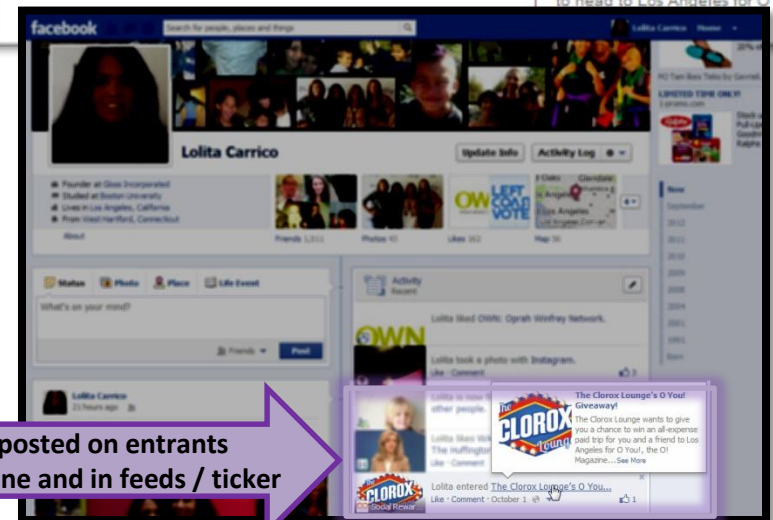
to head to Los Angeles for O

facebook Search for people, places and things Lolita Carrico Home

Lolita Carrico

Update Info Activity Log

Founder at Glow Incorporated
Studied at Boston University
Lives in Los Angeles, California
From West Hartford, Connecticut

About

Friends 1,311 Photos 40 Likes 162 Map 56

OWN LEFT COAST VOTE

Los Angeles

Status Photo Place Life Event

What's on your mind?

Friends Post

Lolita Carrico
21 hours ago

Activity
Recent

Lolita liked OWN: Oprah Winfrey Network.

Lolita took a photo with Instagram.
Like · Comment 3

other people.

Lolita likes The Huffington
Like · Comment

Lolita entered The Clorox Lounge's O You...
Like · Comment · October 1 1

Social Rewar

The Clorox Lounge's O You! Giveaway!
The Clorox Lounge wants to give you a chance to win an all-expense paid trip for you and a friend to Los Angeles for O You!, the O! Magazine... See More

CLOROX Lounge

20% of

LIMITED TIME ONLY!

Now
September
2012
2011
2010
2009
2008
2004
2001
1992
Born

posted on entrants
ne and in feeds / ticker